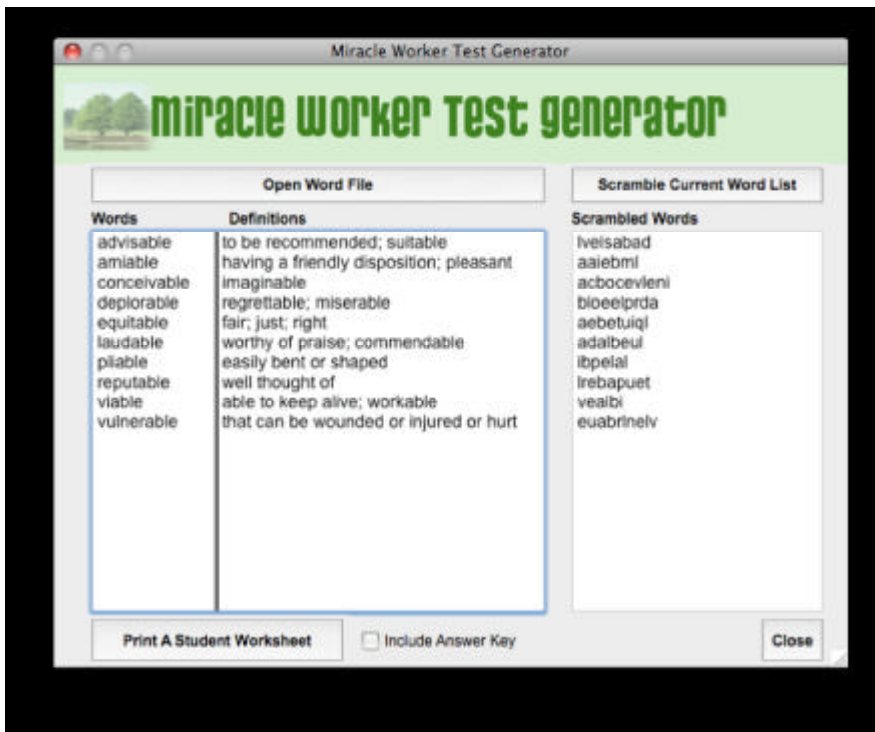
Miracle Worker Test Generator

Miracle Worker Test Generator

Open Word File

Scramble Current Word List

| Words | Definitions |
|---|---|
| advisable | to be recommended; suitable |
| amiable | having a friendly disposition; pleasant |
| conceivable | imaginable |
| deplorable | regrettable; miserable |
| equitable | fair; just; right |
| laudable | worthy of praise; commendable |
| pliable | easily bent or shaped |
| reputable | well thought of |
| viable | able to keep alive; workable |
| vulnerable | that can be wounded or injured or hurt |

Scrambled Words
lveisabad
aaiebml
acbocevleni
bloeelprda
aebetuiql
adalbeul
ibpelal
lrebapuet
vealbi
euabrinelv

Print A Student Worksheet

Include Answer Key

Close